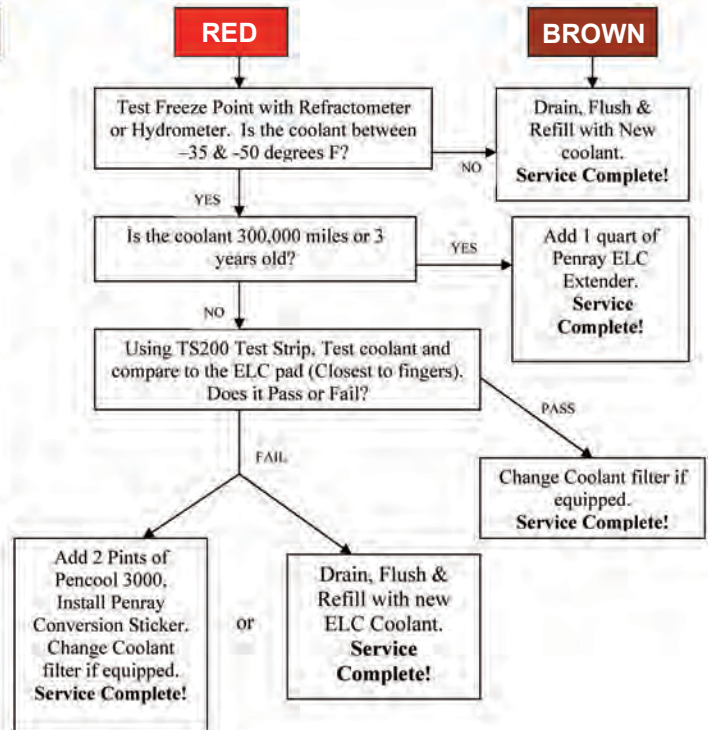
RED

BROWN

Test Freeze Point with Refractometer or Hydrometer. Is the coolant between -35 & -50 degrees F?

NO

Drain, Flush & Refill with New coolant. **Service Complete!**

YES

Is the coolant 300,000 miles or 3 years old?

YES

Add 1 quart of Penray ELC Extender. **Service Complete!**

NO

Using TS200 Test Strip, Test coolant and compare to the ELC pad (Closest to fingers). Does it Pass or Fail?

PASS

Change Coolant filter if equipped. **Service Complete!**

FAIL

Add 2 Pints of Pencool 3000, Install Penray Conversion Sticker. Change Coolant filter if equipped. **Service Complete!**

or

Drain, Flush & Refill with new ELC Coolant. **Service Complete!**